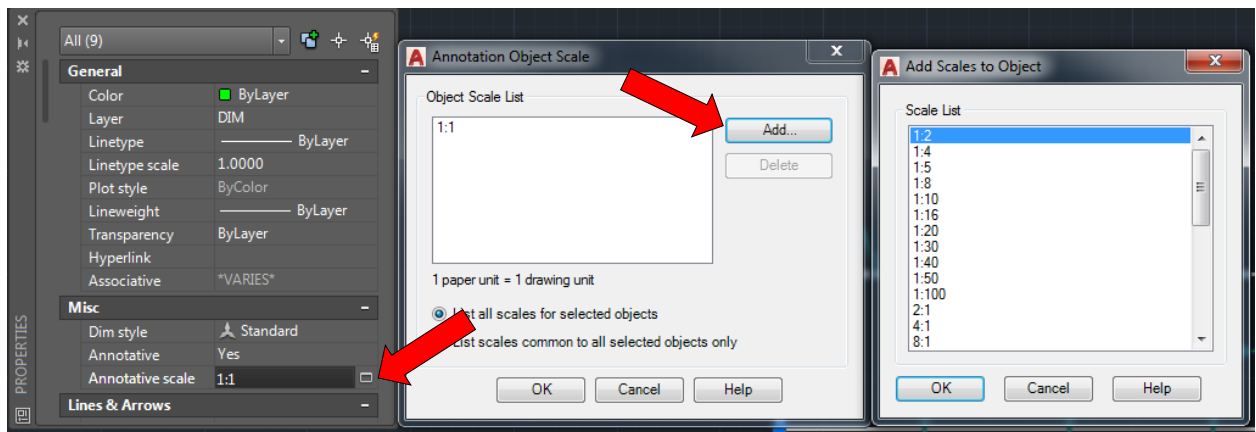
PROPERTIES

All (9)

General

| Color | ByLayer |
|---|---|
| Layer | DIM |
| Linetype | ———— ByLayer |
| Linetype scale | 1.0000 |
| Plot style | ByColor |
| Lineweight | ———— ByLayer |
| Transparency | ByLayer |
| Hyperlink | |
| Associative | *VARIES* |

Misc

| Dim style | Standard |
|---|---|
| Annotative | Yes |
| Annotative scale | 1:1 |

Lines & Arrows

Annotation Object Scale

Object Scale List

1:1

Add...

Delete

1 paper unit = 1 drawing unit

List all scales for selected objects

List scales common to all selected objects only

OK Cancel Help

Add Scales to Object

Scale List

1:2
1:4
1:5
1:8
1:10
1:16
1:20
1:30
1:40
1:50
1:100
2:1
4:1
8:1

OK Cancel Help